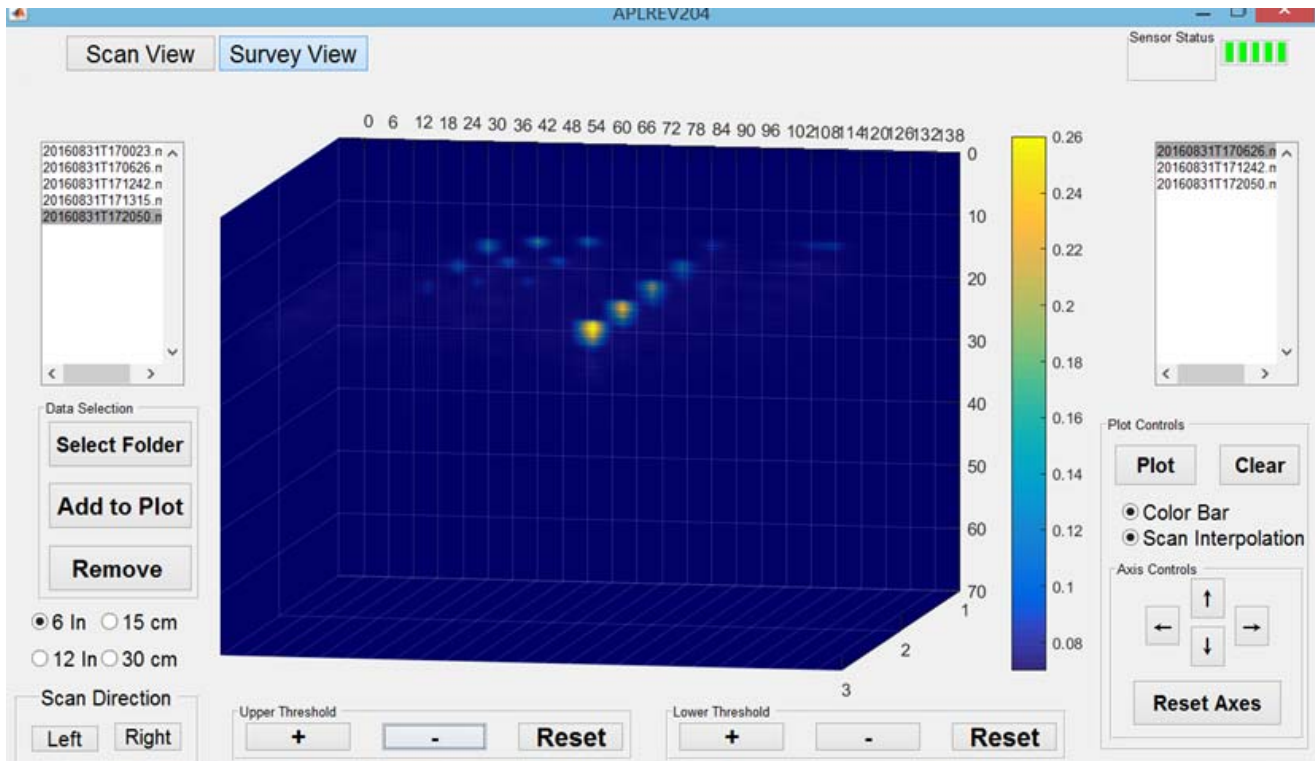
APLREV204

Scan View
Survey View

Sensor Status

20160831T170023.n
20160831T170626.n
20160831T171242.n
20160831T171315.n
20160831T172050.n

Data Selection
Select Folder
Add to Plot
Remove

6 In
15 cm
12 In
30 cm

Scan Direction
Left
Right

0 6 12 18 24 30 36 42 48 54 60 66 72 78 84 90 96 102 108 114 120 126 132 138

0
10
20
30
40
50
60
70

1
2
3

0.26
0.24
0.22
0.2
0.18
0.16
0.14
0.12
0.1
0.08

20160831T170626.n
20160831T171242.n
20160831T172050.n

Plot Controls
Plot
Clear
Color Bar
Scan Interpolation
Axis Controls
↑
←
→
↓
Reset Axes

Upper Threshold
+
-
Reset

Lower Threshold
+
-
Reset